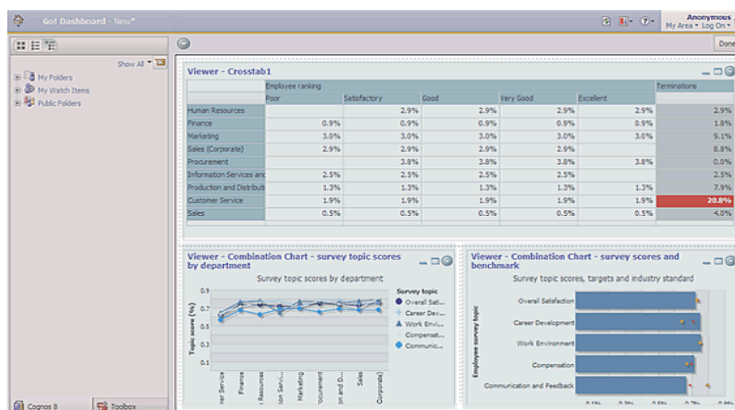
GoI Dashboard - New*

Anonymous
My Area ▾ Log On ▾

Done

Show All

My Folders
My Watch Items
Public Folders

Cognos 8
Toolbox

Viewer - Crosstab1

| | Employee ranking | | | | | Terminations |
|---|---|---|---|---|---|---|
| | Poor | Satisfactory | Good | Very Good | Excellent | |
| Human Resources | | 2.9% | 2.9% | 2.9% | 2.9% | 2.9% |
| Finance | 0.9% | 0.9% | 0.9% | 0.9% | 0.9% | 1.8% |
| Marketing | 3.0% | 3.0% | 3.0% | 3.0% | 3.0% | 9.1% |
| Sales (Corporate) | 2.9% | 2.9% | 2.9% | 2.9% | | 8.8% |
| Procurement | | 3.8% | 3.8% | 3.8% | 3.8% | 0.0% |
| Information Services and | 2.5% | 2.5% | 2.5% | 2.5% | | 2.5% |
| Production and Distributi | 1.3% | 1.3% | 1.3% | 1.3% | 1.3% | 7.9% |
| Customer Service | 1.9% | 1.9% | 1.9% | 1.9% | 1.9% | 20.8% |
| Sales | 0.5% | 0.5% | 0.5% | 0.5% | 0.5% | 4.0% |

Viewer - Combination Chart - survey topic scores by department

Survey topic scores by department

Topic score (%)
0.9
0.7
0.5
0.3
0.1

Survey topic
Overall Sati...
Career Dev...
Work Envi...
Compensat...
Communic...

Customer Service
Finance
Human Resources
Information Servi...
Marketing
Procurement
Production and Di...
Sales
Sales (Corporate)

Viewer - Combination Chart - survey scores and benchmark

Survey topic scores, targets and industry standard

Employee survey topic
Overall Satisfaction
Career Development
Work Environment
Compensation
Communication and Feedback